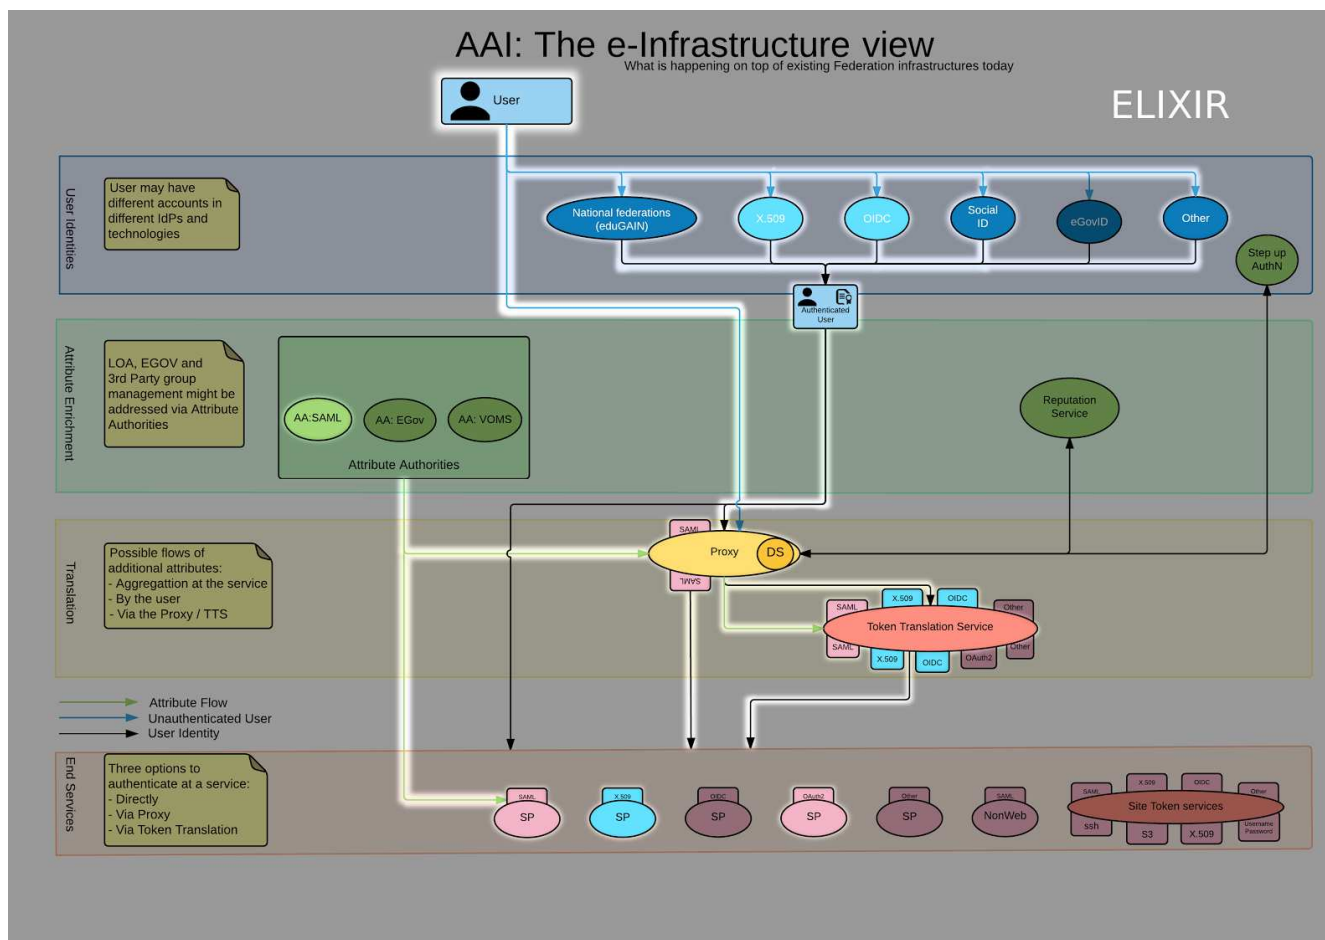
AAI: The e-Infrastructure view
What is happening on top of existing Federation infrastructures today

ELIXIR

User

User Identities

User may have different accounts in different IdPs and technologies

National federations (eduGAIN)

X.509

OIDC

Social ID

eGovID

Other

Step up AuthN

Authenticated User

Attribute Enrichment

LOA, EGOV and 3rd Party group management might be addressed via Attribute Authorities

AA:SAML

AA: EGov

AA: VOMS

Attribute Authorities

Reputation Service

Translation

Possible flows of additional attributes:
- Aggregattion at the service
- By the user
- Via the Proxy / TTS

SAML

Proxy

DS

SAML

SAML

X.509

OIDC

Other

Token Translation Service

SAML

X.509

OIDC

OAuth2

Other

Attribute Flow
Unauthenticated User
User Identity

End Services

Three options to authenticate at a service:
- Directly
- Via Proxy
- Via Token Translation

SAML
SP

X.509
SP

OIDC
SP

OAuth2
SP

Other
SP

SAML
NonWeb

SAML
X.509
OIDC
Other
Site Token services
ssh
S3
X.509
Username Password